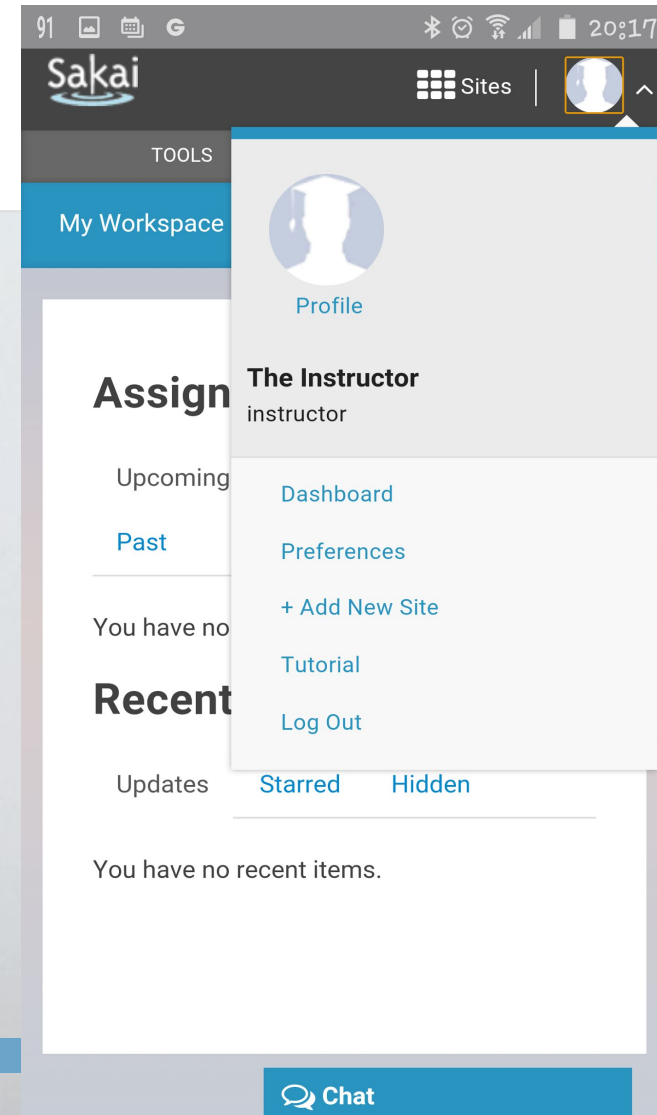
91 G 20:17

Sakai

Sites

TOOLS

My Workspace

Profile

The Instructor
instructor

Dashboard

Preferences

+ Add New Site

Tutorial

Log Out

Assign

Upcoming

Past

You have no

Recent

Updates Starred Hidden

You have no recent items.

Chat